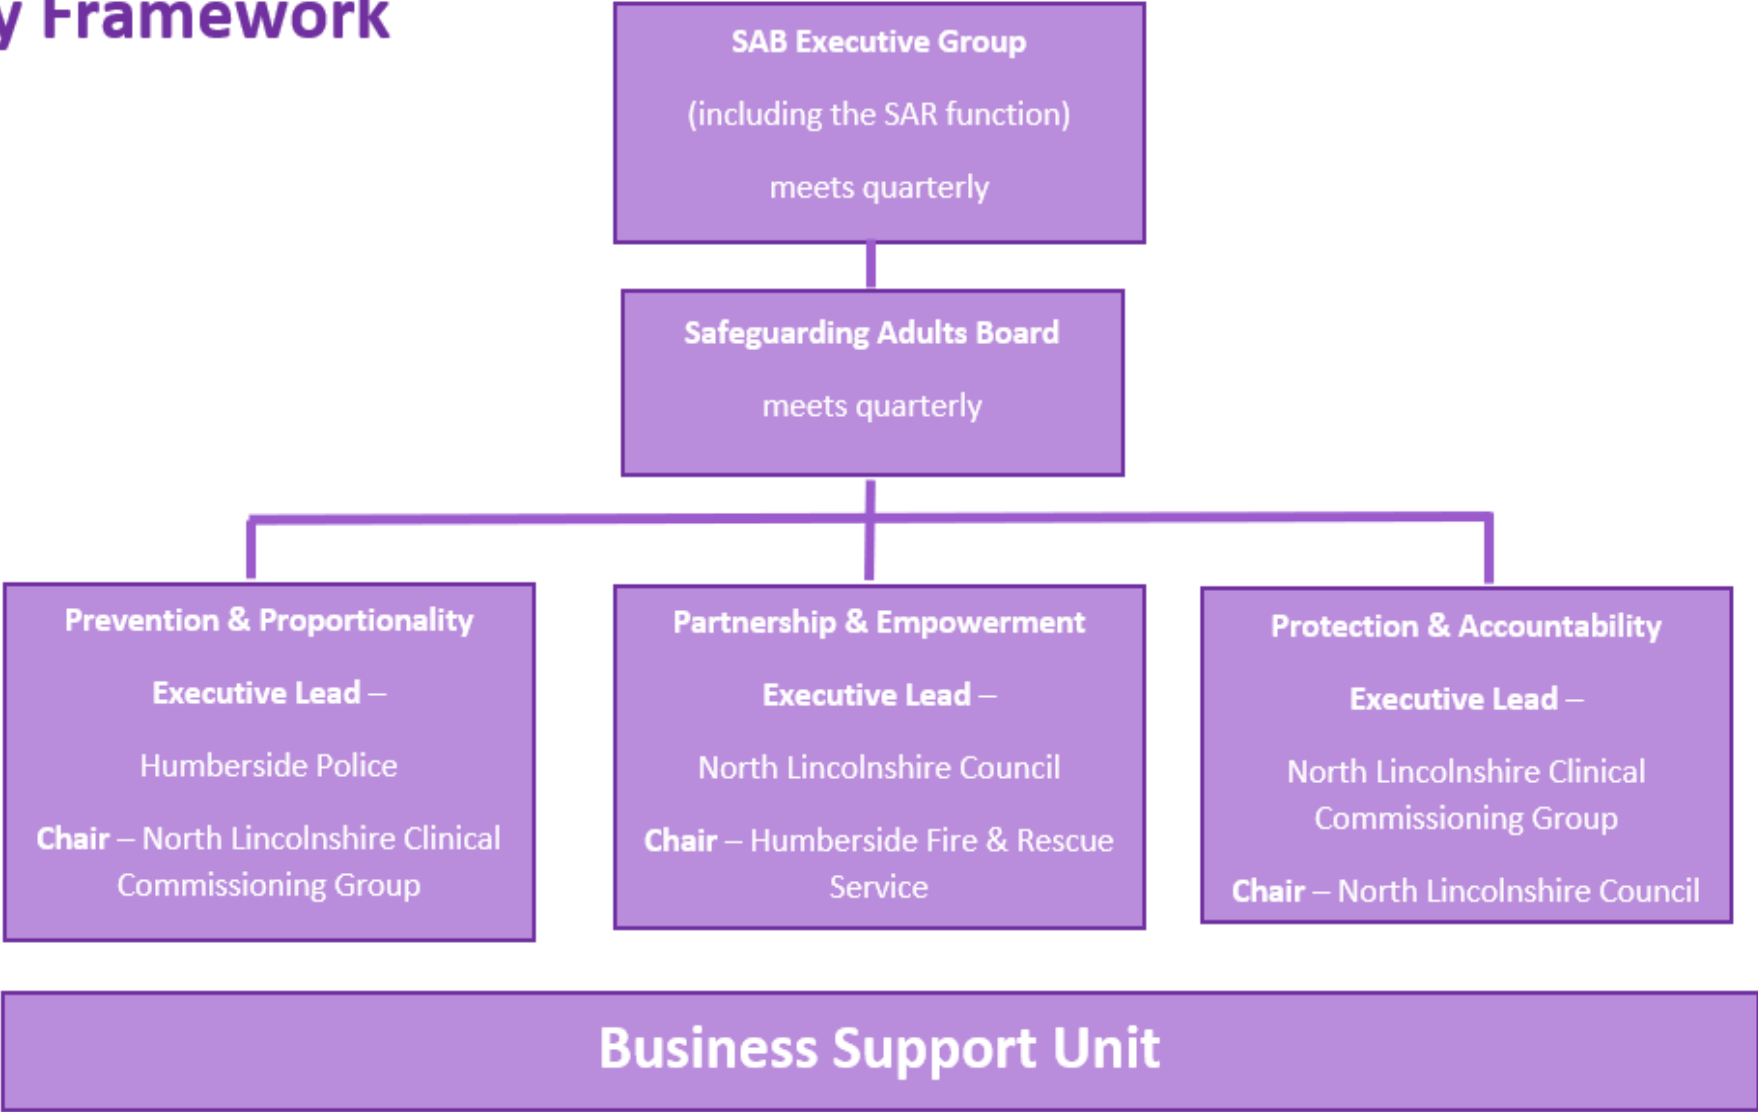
y Framework

SAB Executive Group

(including the SAR function)

meets quarterly

Safeguarding Adults Board

meets quarterly

Prevention & Proportionality

Executive Lead –

Humberside Police

Chair – North Lincolnshire Clinical Commissioning Group

Partnership & Empowerment

Executive Lead –

North Lincolnshire Council

Chair – Humberside Fire & Rescue Service

Protection & Accountability

Executive Lead –

North Lincolnshire Clinical Commissioning Group

Chair – North Lincolnshire Council

Business Support Unit